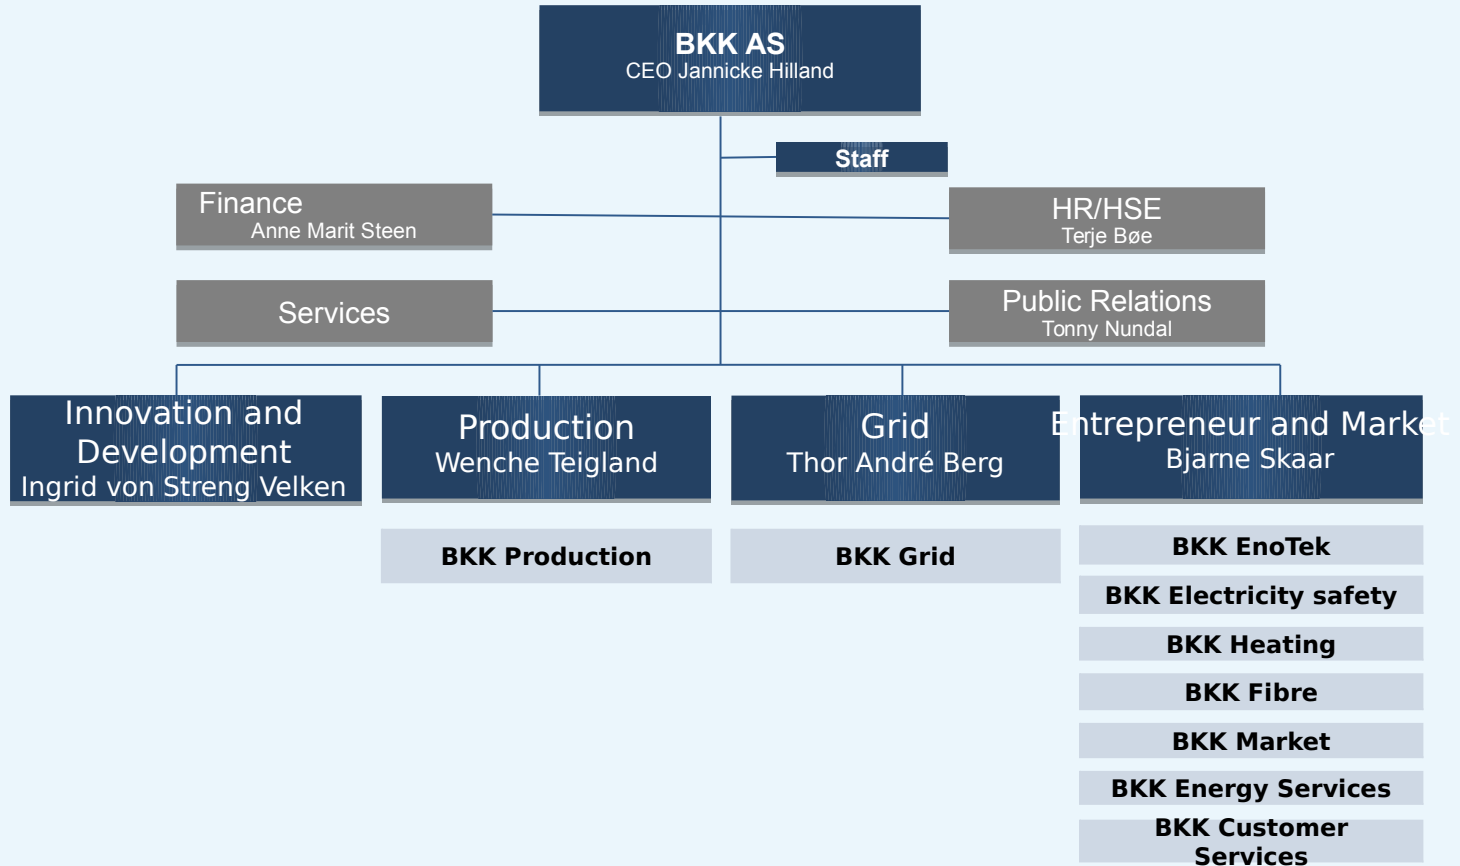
BKK AS
CEO Jannicke Hilland

Staff

Finance
Anne Marit Steen

HR/HSE
Terje Bøe

Services

Public Relations
Tonny Nundal

Innovation and Development
Ingrid von Streng Velken

Production
Wenche Teigland

Grid
Thor André Berg

Entrepreneur and Market
Bjarne Skaar

BKK Production

BKK Grid

BKK EnoTek

BKK Electricity safety

BKK Heating

BKK Fibre

BKK Market

BKK Energy Services

BKK Customer Services